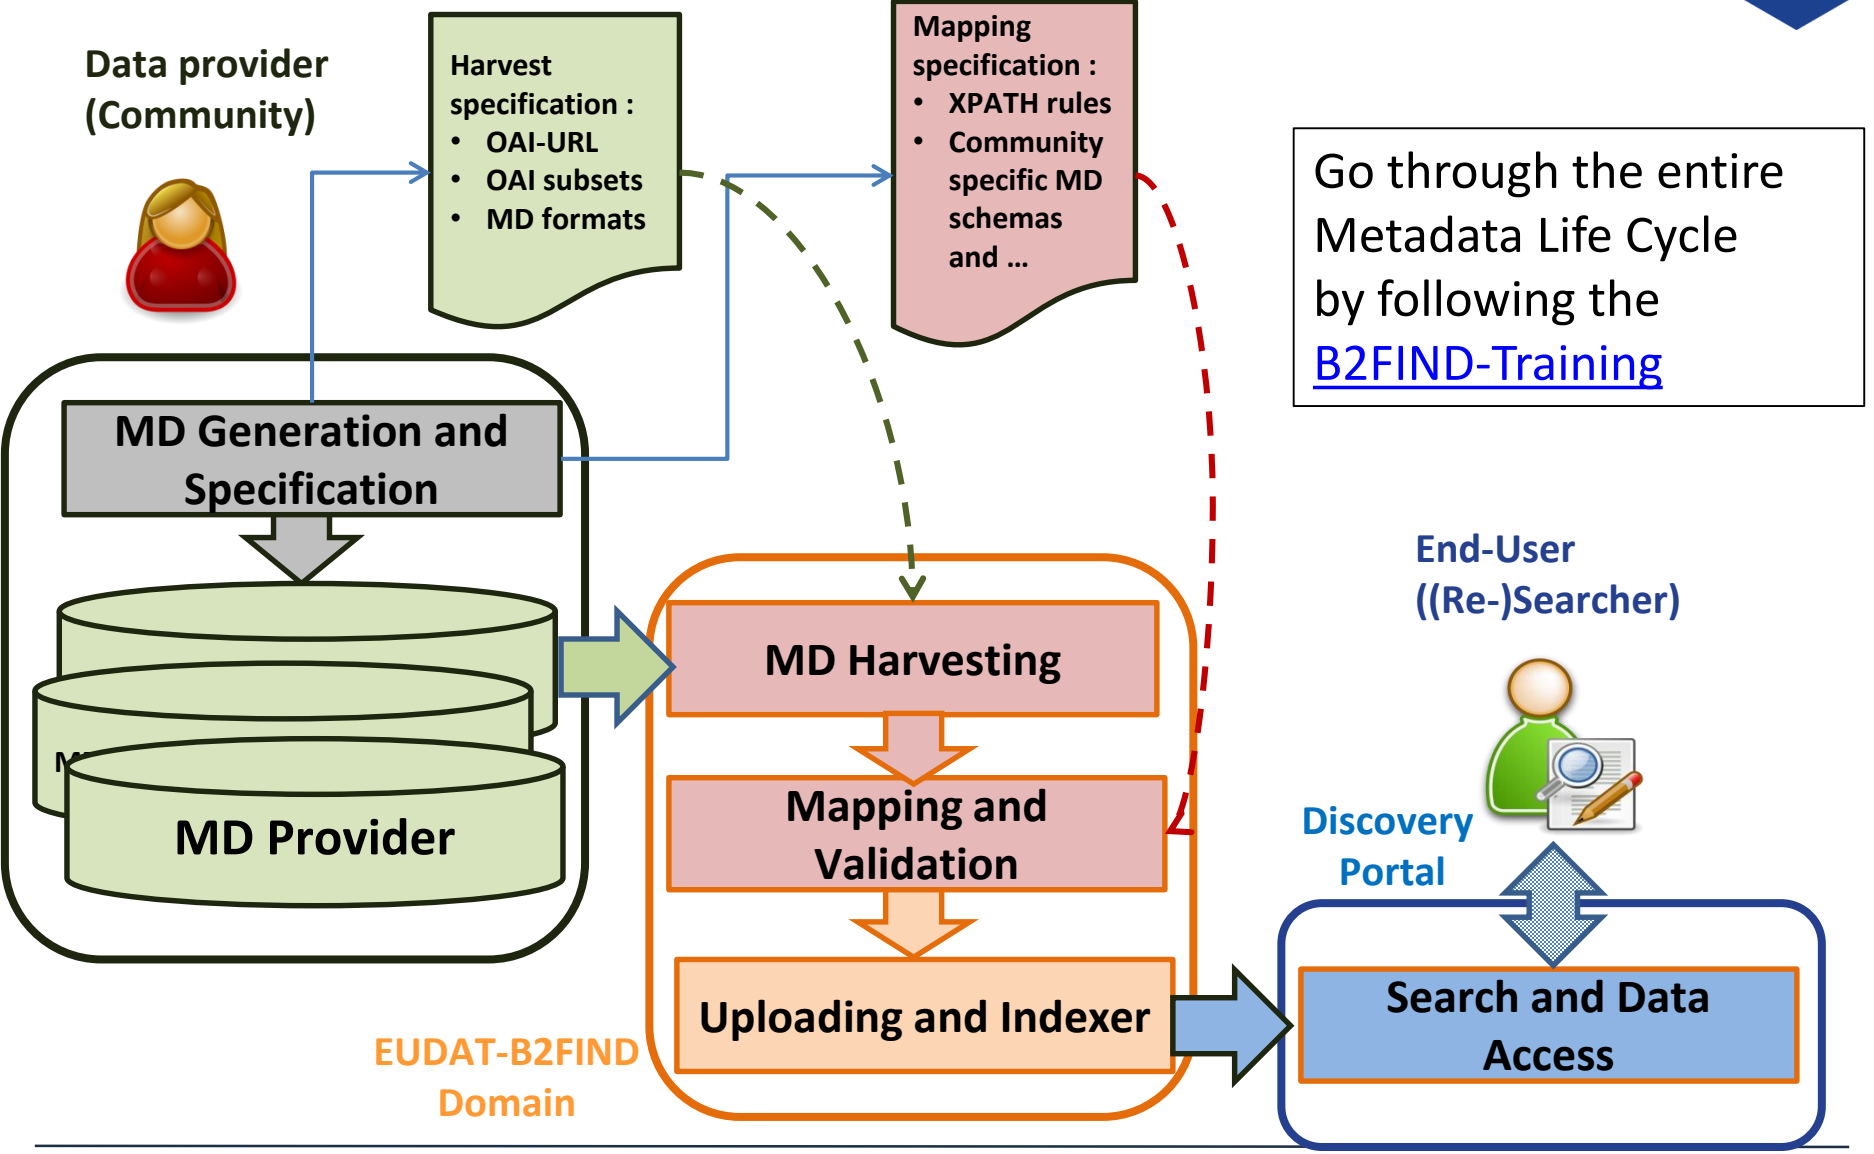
Data provider (Community)

Harvest specification :
- OAI-URL
- OAI subsets
- MD formats

Mapping specification :
- XPATH rules
- Community specific MD schemas and ...

Go through the entire Metadata Life Cycle by following the B2FIND-Training

MD Generation and Specification

M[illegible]

MD Provider

MD Harvesting

Mapping and Validation

Uploading and Indexer

EUDAT-B2FIND Domain

End-User ((Re-)Searcher)

Discovery Portal

Search and Data Access